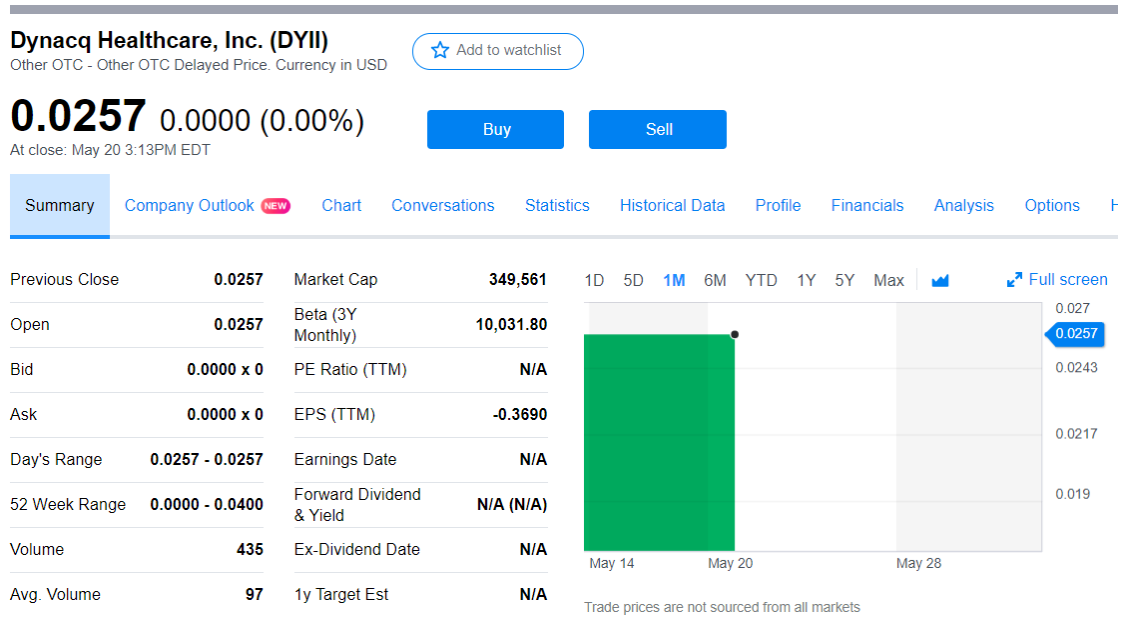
Dynacq Healthcare, Inc. (DYII)
Other OTC - Other OTC Delayed Price. Currency in USD

Add to watchlist

0.0257 0.0000 (0.00%)
At close: May 20 3:13PM EDT

Buy Sell

Summary Company Outlook NEW Chart Conversations Statistics Historical Data Profile Financials Analysis Options

| Previous Close | 0.0257 |
|---|---|
| Open | 0.0257 |
| Bid | 0.0000 x 0 |
| Ask | 0.0000 x 0 |
| Day's Range | 0.0257 - 0.0257 |
| 52 Week Range | 0.0000 - 0.0400 |
| Volume | 435 |
| Avg. Volume | 97 |

| Market Cap | 349,561 |
|---|---|
| Beta (3Y Monthly) | 10,031.80 |
| PE Ratio (TTM) | N/A |
| EPS (TTM) | -0.3690 |
| Earnings Date | N/A |
| Forward Dividend & Yield | N/A (N/A) |
| Ex-Dividend Date | N/A |
| 1y Target Est | N/A |

1D 5D 1M 6M YTD 1Y 5Y Max

Full screen

0.027
0.0257
0.0243
0.0217
0.019

May 14 May 20 May 28

Trade prices are not sourced from all markets